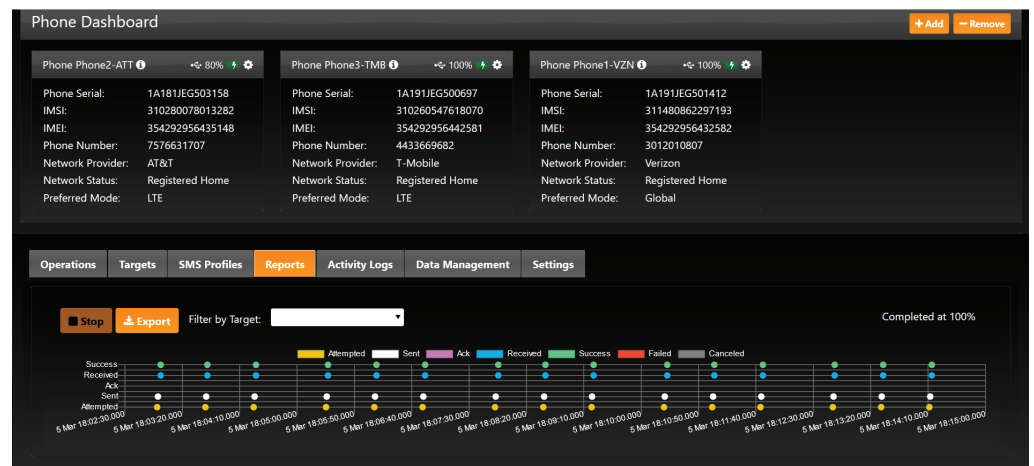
Phone Dashboard

+ Add  − Remove

Phone Phone2-ATT 80%

Phone Serial: 1A181JEG503158
IMSI: 310280078013282
IMEI: 354292956435148
Phone Number: 7576631707
Network Provider: AT&T
Network Status: Registered Home
Preferred Mode: LTE

Phone Phone3-TMB 100%

Phone Serial: 1A191JEG500697
IMSI: 310260547618070
IMEI: 354292956442581
Phone Number: 4433669682
Network Provider: T-Mobile
Network Status: Registered Home
Preferred Mode: LTE

Phone Phone1-VZN 100%

Phone Serial: 1A191JEG501412
IMSI: 311480862297193
IMEI: 354292956432582
Phone Number: 3012010807
Network Provider: Verizon
Network Status: Registered Home
Preferred Mode: Global

Operations | Targets | SMS Profiles | Reports | Activity Logs | Data Management | Settings

Stop  Export  Filter by Target:

Completed at 100%

Attempted  Sent  Ack  Received  Success  Failed  Canceled

Success
Received
Ack
Sent
Attempted

5 Mar 18:02:30.000  5 Mar 18:03:20.000  5 Mar 18:04:10.000  5 Mar 18:05:00.000  5 Mar 18:05:50.000  5 Mar 18:06:40.000  5 Mar 18:07:30.000  5 Mar 18:08:20.000  5 Mar 18:09:10.000  5 Mar 18:10:00.000  5 Mar 18:10:50.000  5 Mar 18:11:40.000  5 Mar 18:12:30.000  5 Mar 18:13:20.000  5 Mar 18:14:10.000  5 Mar 18:15:00.000